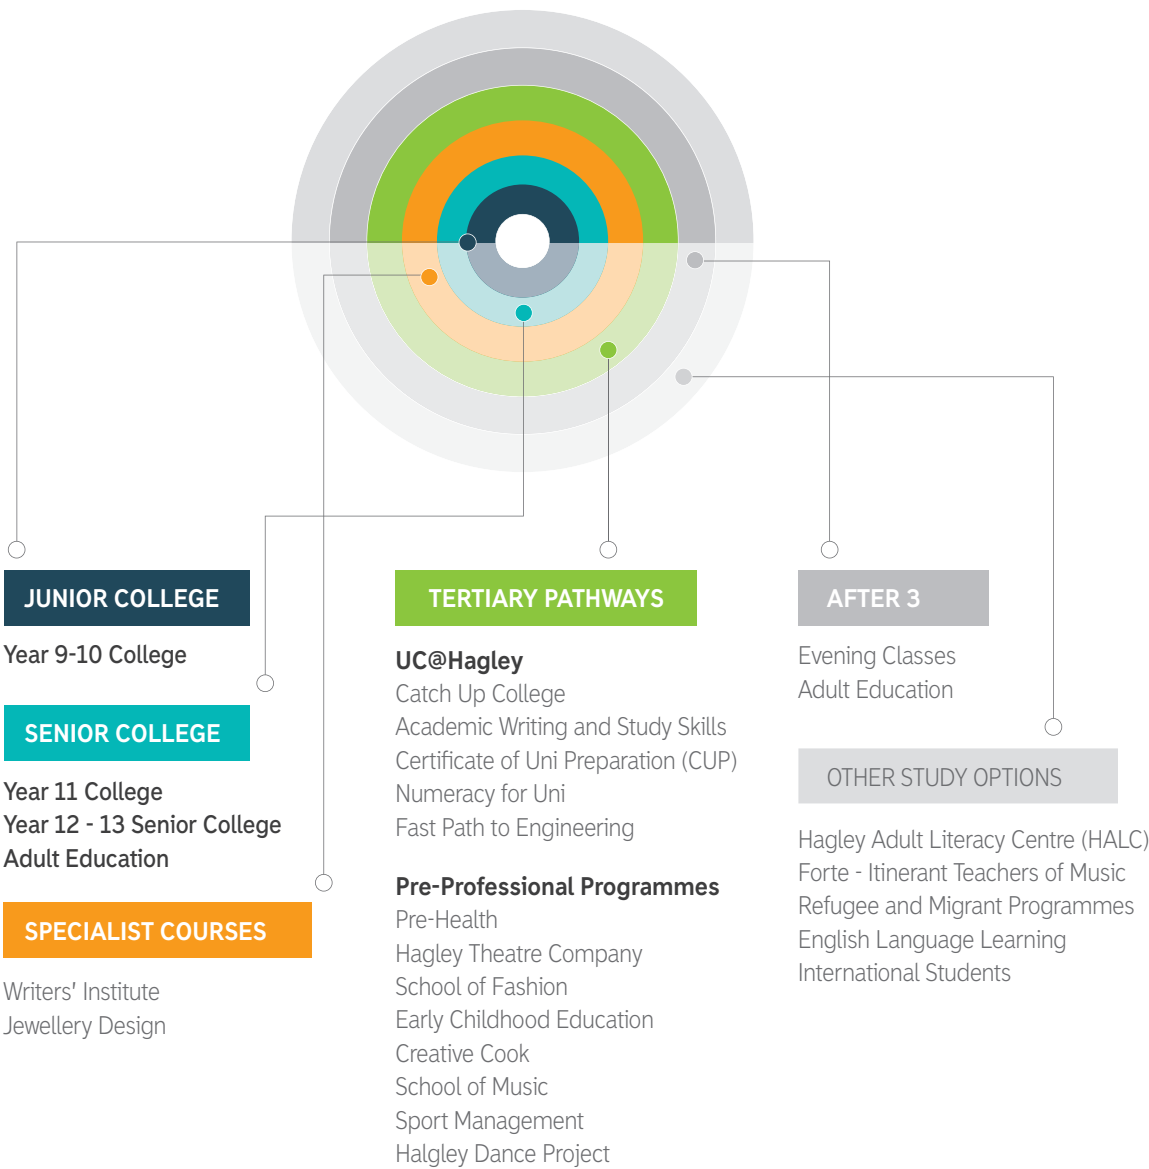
JUNIOR COLLEGE

Year 9-10 College

SENIOR COLLEGE

Year 11 College
Year 12 - 13 Senior College
Adult Education

SPECIALIST COURSES

Writers' Institute
Jewellery Design

TERTIARY PATHWAYS

UC@Hagley
Catch Up College
Academic Writing and Study Skills
Certificate of Uni Preparation (CUP)
Numeracy for Uni
Fast Path to Engineering

Pre-Professional Programmes
Pre-Health
Hagley Theatre Company
School of Fashion
Early Childhood Education
Creative Cook
School of Music
Sport Management
Halgley Dance Project

AFTER 3

Evening Classes
Adult Education

OTHER STUDY OPTIONS

Hagley Adult Literacy Centre (HALC)
Forte - Itinerant Teachers of Music
Refugee and Migrant Programmes
English Language Learning
International Students